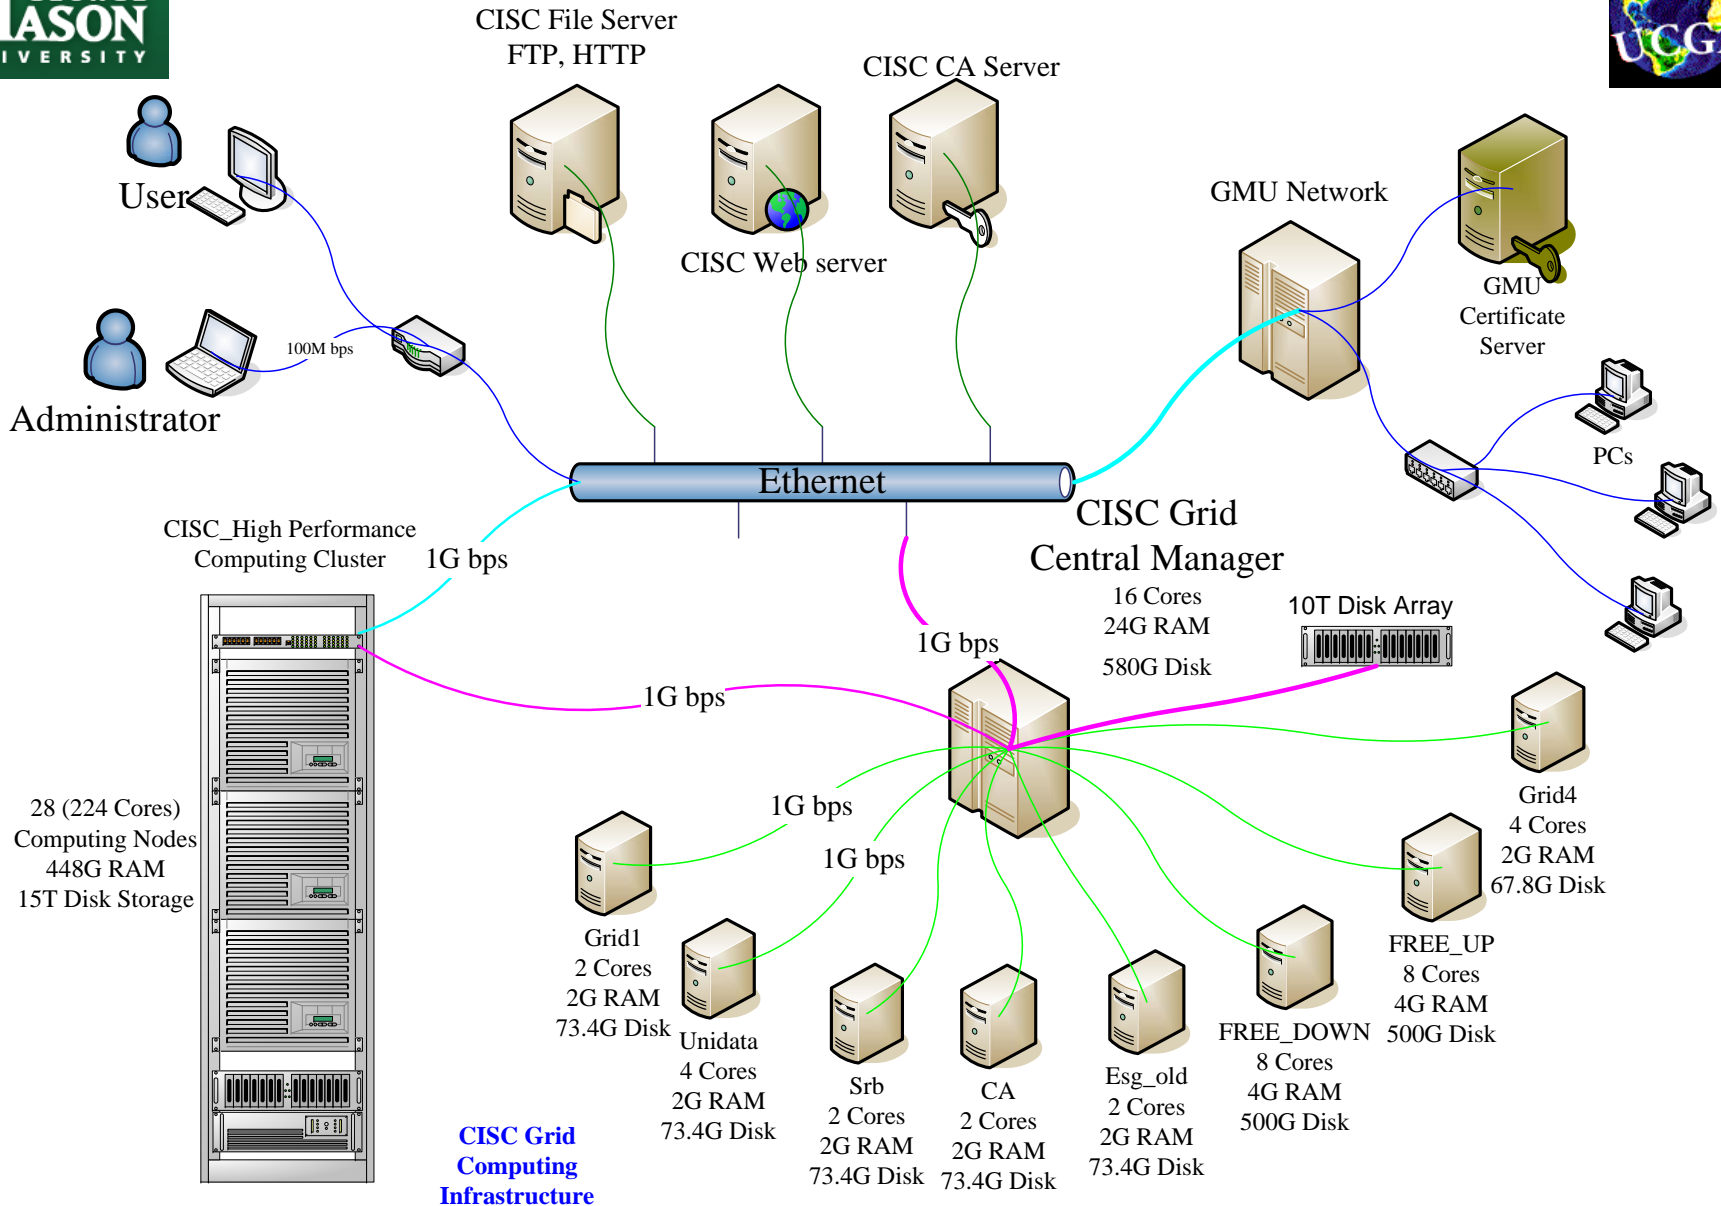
ASON
IVERSITY

UCG

CISC File Server
FTP, HTTP

CISC CA Server

User

CISC Web server

GMU Network

GMU
Certificate
Server

100M bps

Administrator

PCs

Ethernet

CISC Grid
Central Manager

16 Cores
24G RAM
580G Disk

CISC_High Performance
Computing Cluster

1G bps

1G bps

10T Disk Array

1G bps

28 (224 Cores)
Computing Nodes
448G RAM
15T Disk Storage

1G bps

1G bps

Grid4
4 Cores
2G RAM
67.8G Disk

Grid1
2 Cores
2G RAM
73.4G Disk

Unidata
4 Cores
2G RAM
73.4G Disk

Srb
2 Cores
2G RAM
73.4G Disk

CA
2 Cores
2G RAM
73.4G Disk

Esg_old
2 Cores
2G RAM
73.4G Disk

FREE_DOWN
8 Cores
4G RAM
500G Disk

FREE_UP
8 Cores
4G RAM
500G Disk

CISC Grid
Computing
Infrastructure